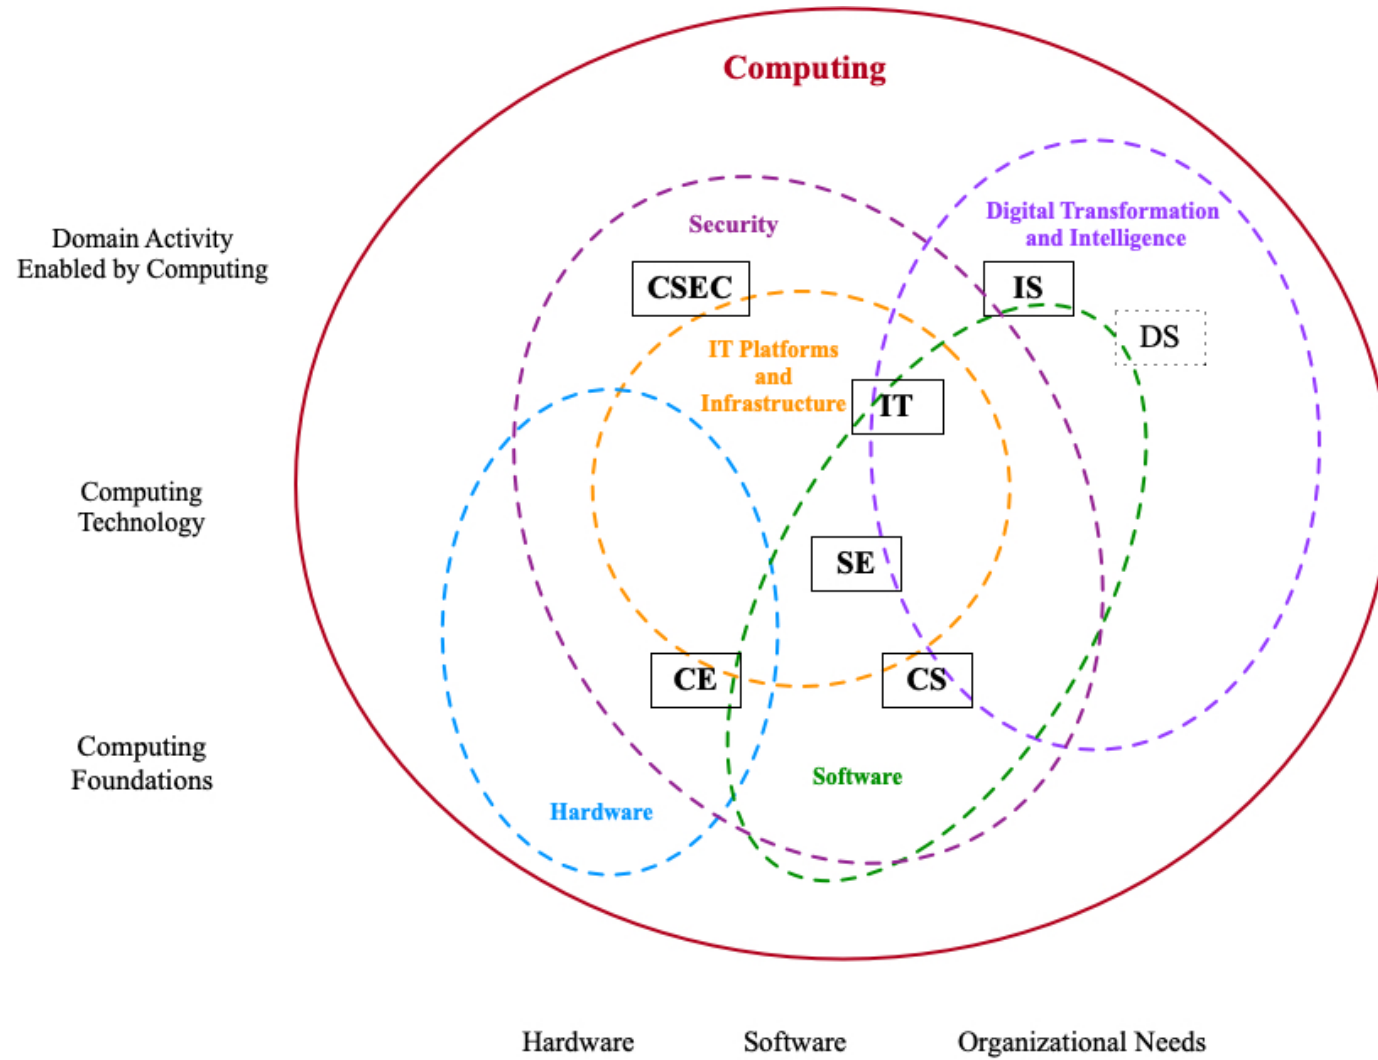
Computing

Domain Activity Enabled by Computing

Computing Technology

Computing Foundations

Security

Digital Transformation and Intelligence

CSEC

IS

DS

IT Platforms and Infrastructure

IT

SE

CE

CS

Software

Hardware

Hardware

Software

Organizational Needs